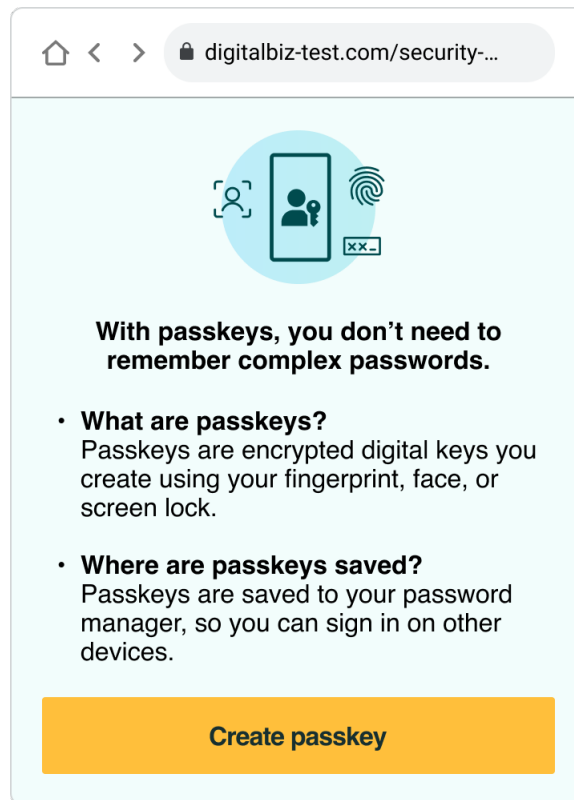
digitalbiz-test.com/security-...

**xx_

With passkeys, you don't need to remember complex passwords.

• What are passkeys?
Passkeys are encrypted digital keys you create using your fingerprint, face, or screen lock.

• Where are passkeys saved?
Passkeys are saved to your password manager, so you can sign in on other devices.

Create passkey